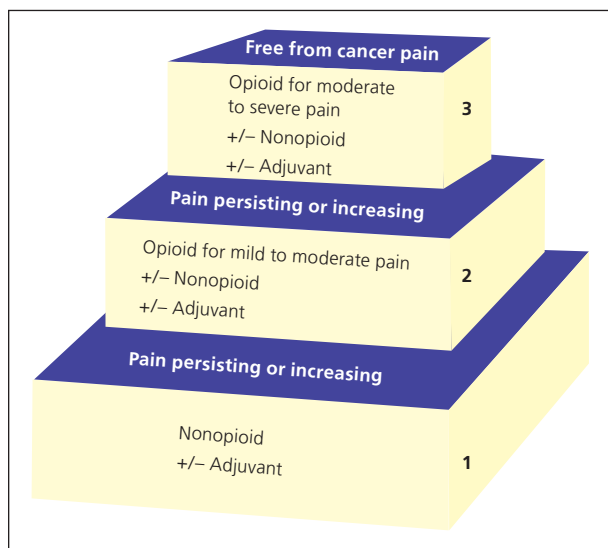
Free from cancer pain

Opioid for moderate to severe pain
+/– Nonopioid
+/– Adjuvant

3

Pain persisting or increasing

Opioid for mild to moderate pain
+/– Nonopioid
+/– Adjuvant

2

Pain persisting or increasing

Nonopioid
+/– Adjuvant

1